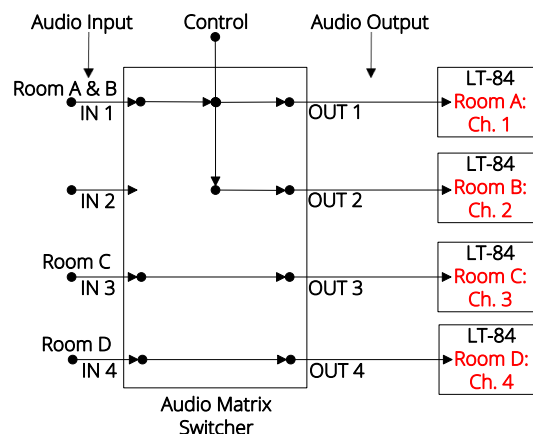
Audio Input

Control

Audio Output

Room A & B
IN 1

IN 2

Room C
IN 3

Room D
IN 4

OUT 1

OUT 2

OUT 3

OUT 4

Audio Matrix Switcher

LT-84
Room A: Ch. 1

LT-84
Room B: Ch. 2

LT-84
Room C: Ch. 3

LT-84
Room D: Ch. 4